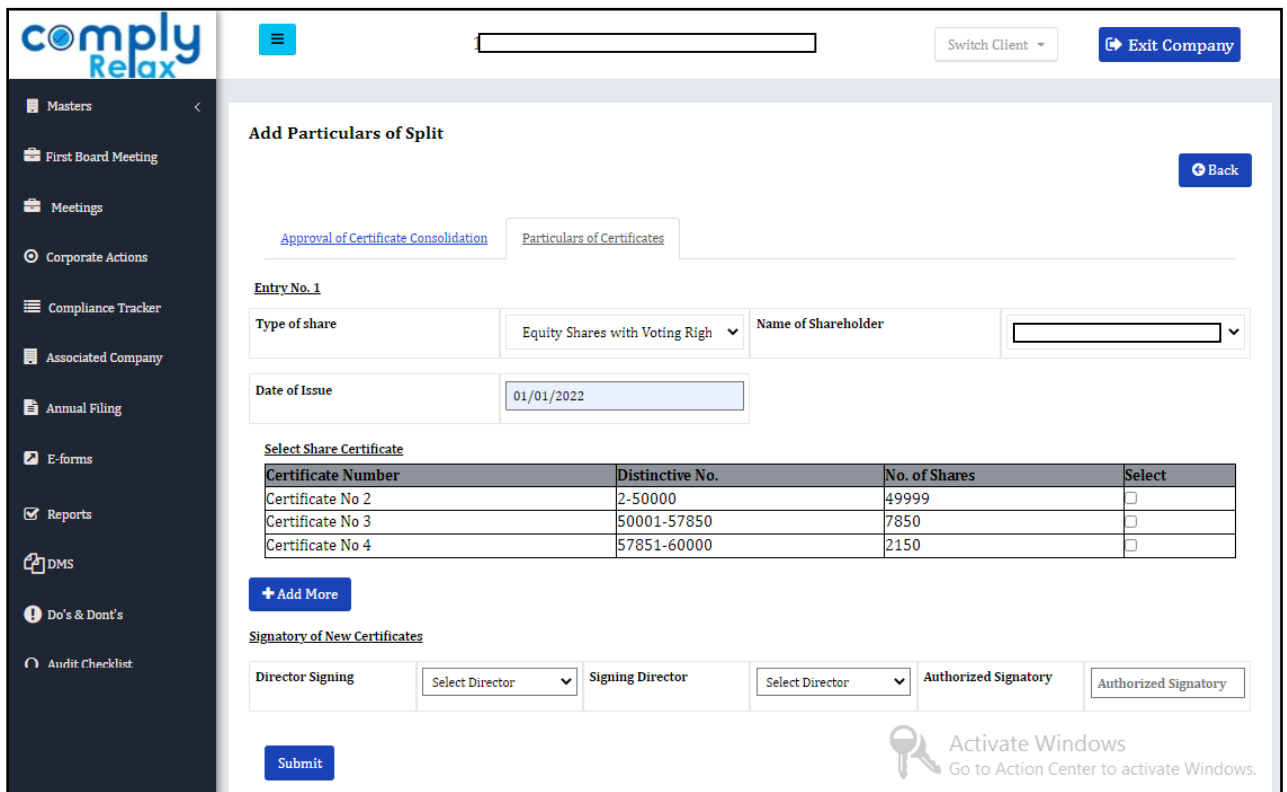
comply Relax

Masters
First Board Meeting
Meetings
Corporate Actions
Compliance Tracker
Associated Company
Annual Filing
E-forms
Reports
DMS
Do's & Dont's
Audit Checklist

Switch Client
Exit Company

Add Particulars of Split

Back

Approval of Certificate Consolidation
Particulars of Certificates

Entry No. 1

Type of share
Equity Shares with Voting Righ
Name of Shareholder

Date of Issue
01/01/2022

Select Share Certificate

| Certificate Number | Distinctive No. | No. of Shares | Select |
|---|---|---|---|
| Certificate No 2 | 2-50000 | 49999 | |
| Certificate No 3 | 50001-57850 | 7850 | |
| Certificate No 4 | 57851-60000 | 2150 | |

Add More

Signatory of New Certificates

Director Signing
Select Director
Signing Director
Select Director
Authorized Signatory
Authorized Signatory

Submit

Activate Windows
Go to Action Center to activate Windows.